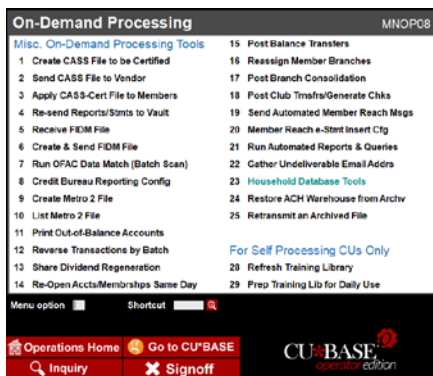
On-Demand Processing MNOP08

Misc. On-Demand Processing Tools

1 Create CASS File to be Certified
2 Send CASS File to Vendor
3 Apply CASS-Cert File to Members
4 Re-send Reports/Stmts to Vault
5 Receive FIDM File
6 Create & Send FIDM File
7 Run OFAC Data Match (Batch Scan)
8 Credit Bureau Reporting Config
9 Create Metro 2 File
10 List Metro 2 File
11 Print Out-of-Balance Accounts
12 Reverse Transactions by Batch
13 Share Dividend Regeneration
14 Re-Open Accts/Membrshps Same Day

15 Post Balance Transfers
16 Reassign Member Branches
17 Post Branch Consolidation
18 Post Club Trnsfrs/Generate Chks
19 Send Automated Member Reach Msgs
20 Member Reach e-Stmt Insert Cfg
21 Run Automated Reports & Queries
22 Gather Undeliverable Email Addrs
23 Household Database Tools
24 Restore ACH Warehouse from Archv
25 Retransmit an Archived File

For Self Processing CUs Only
28 Refresh Training Library
29 Prep Training Lib for Daily Use

Menu option
Shortcut

Operations Home
Go to CU*BASE
Inquiry
Signoff

CU*BASE operator edition